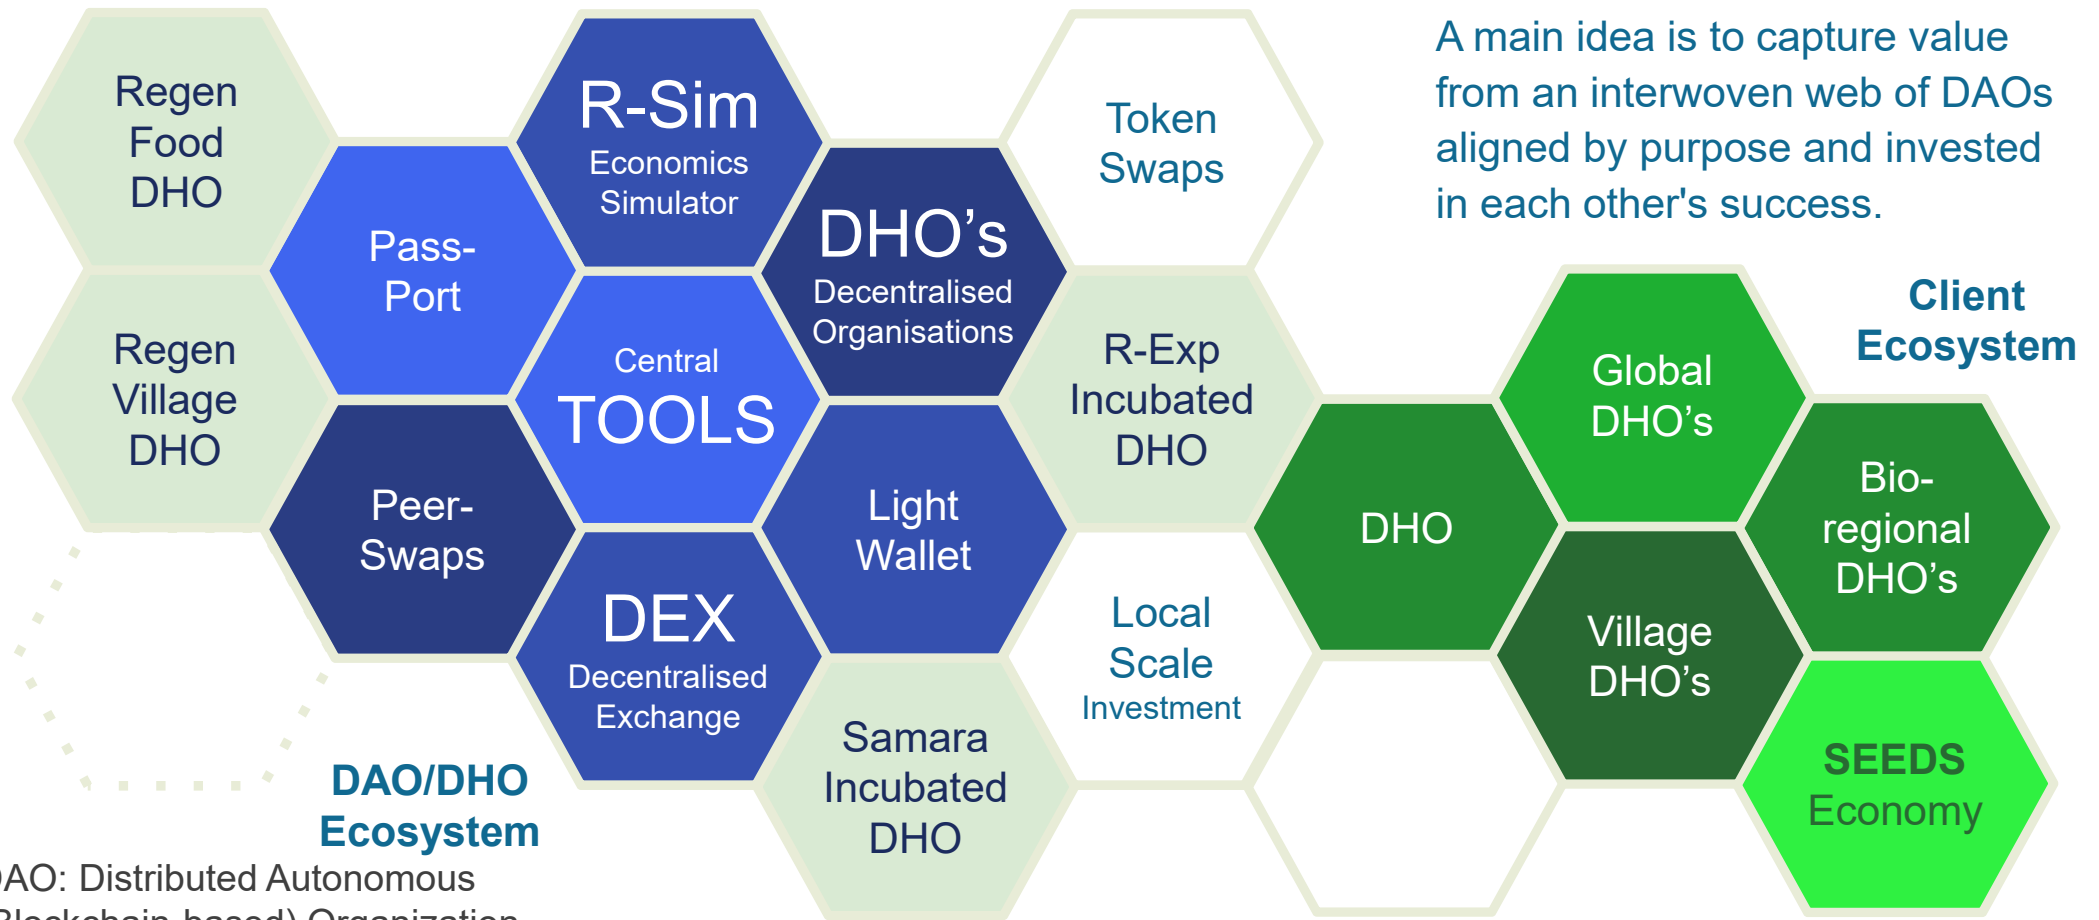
Regen Food DHO

R-Sim
Economics Simulator

Token Swaps

A main idea is to capture value from an interwoven web of DAOs aligned by purpose and invested in each other's success.

Pass-Port

DHO's
Decentralised Organisations

Regen Village DHO

Central
TOOLS

R-Exp Incubated DHO

Client Ecosystem

Global DHO's

Peer-Swaps

Light Wallet

DHO

Bio-regional DHO's

DEX
Decentralised Exchange

Local Scale
Investment

Village DHO's

Samara Incubated DHO

SEEDS
Economy

DAO/DHO Ecosystem

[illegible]AO: Distributed Autonomous
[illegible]